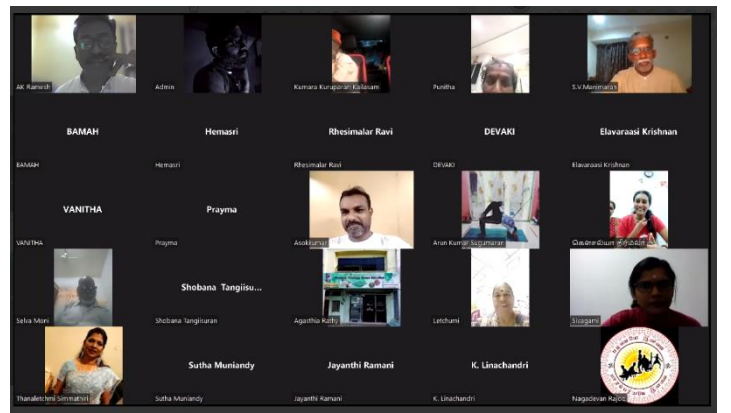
AK Ramesh

Admin

Kumara Kuruparan Kailasam

Punitha

S.V.Manimaran

BAMAH

BAMAH

Hemasri

Hemasri

Rhesimalar Ravi

Rhesimalar Ravi

DEVAKI

DEVAKI

Elavaraasi Krishnan

Elavaraasi Krishnan

VANITHA

VANITHA

Prayma

Prayma

Asokkumar

Arun Kumar Sugumaran

கௌசல்யா நிர்மலா

Selva Moni

Shobana Tangiisu...

Shobana Tangiisuran

Agathia Rathy

Letchumi

Sivagami

Thanaletchmi Sinnathiri

Sutha Muniandy

Sutha Muniandy

Jayanthi Ramani

Jayanthi Ramani

K. Linachandri

K. Linachandri

Nagadevan Rajoo